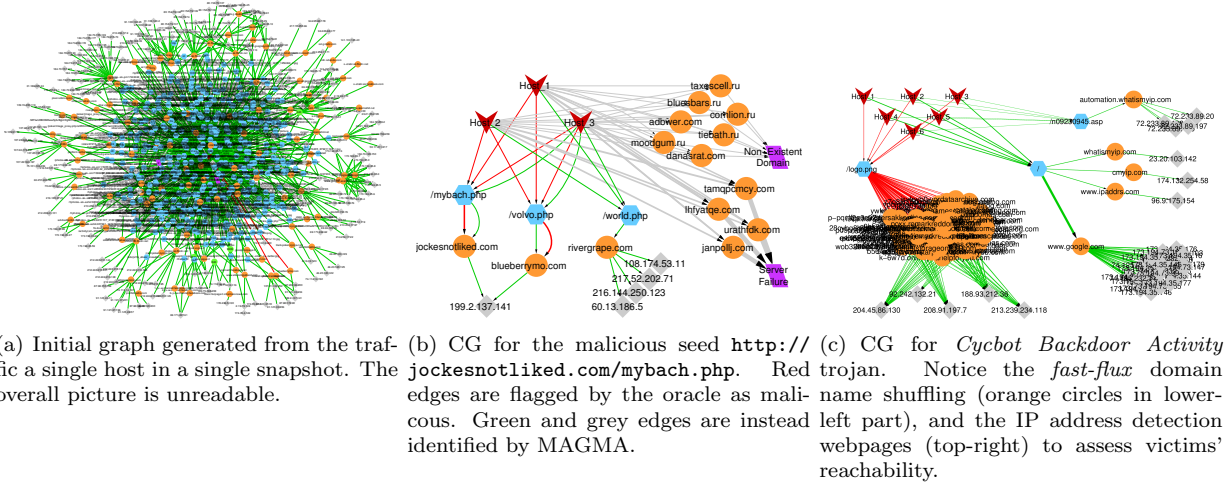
Host_1
Host_2
Host_3
taxescell.ru
bluesbars.ru
comlion.ru
adbwer.com
tiebath.ru
moodgum.ru
danasrat.com
Non-Existent Domain
/mybach.php
/volvo.php
/world.php
tamqpcmcy.com
lhfyatqe.com
urathfdk.com
janpollj.com
jockesnotliked.com
rivergrape.com
blueberrymo.com
108.174.53.11
217.52.202.71
216.144.250.123
60.13.186.5
Server Failure
199.2.137.141

Host_1
Host_2
Host_3
Host_4
Host_5
Host_6
automation.whatismyip.com
/m0920945.asp
72.233.89.20
72.233.89.197
/logo.png
/
whatismyip.com
23.20.103.142
cmyip.com
174.132.254.58
www.ipaddrs.com
96.9.175.154
www.google.com
204.45.86.130
208.91.197.7
213.239.234.116
188.93.212.36
82.242.132.21

(a) Initial graph generated from the traffic a single host in a single snapshot. The overall picture is unreadable.

(b) CG for the malicious seed http://jockesnotliked.com/mybach.php. Red edges are flagged by the oracle as malicous. Green and grey edges are instead identified by MAGMA.

(c) CG for *Cycbot Backdoor Activity* trojan. Notice the *fast-flux* domain name shuffling (orange circles in lower-left part), and the IP address detection webpages (top-right) to assess victims' reachability.